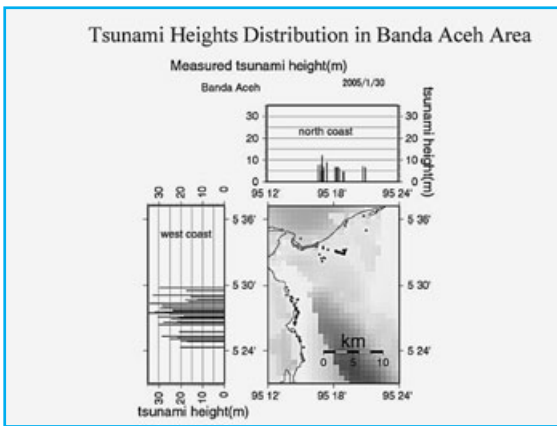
Tsunami Heights Distribution in Banda Aceh Area

Measured tsunami height(m)

Banda Aceh

2005/1/30

30
20
10
0

north coast

30
20
10
0

tsunami height(m)

95 12'
95 18'
95 24'

30 20 10 0

5 36'

west coast

5 30'

5 24'

30 20 10 0

tsunami height(m)

5 36'

5 30'

km

0 5 10

5 24'

95 12'
95 18'
95 24'